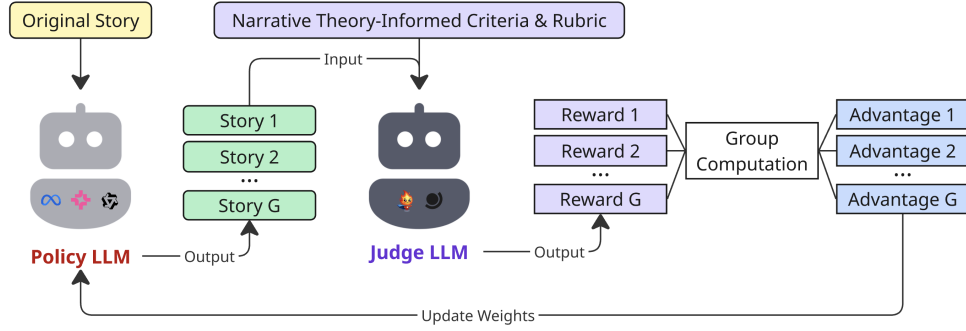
Original Story

Narrative Theory-Informed Criteria & Rubric

Input

Story 1
Story 2
...
Story G

Reward 1
Reward 2
...
Reward G

Group Computation

Advantage 1
Advantage 2
...
Advantage G

Policy LLM

Output

Judge LLM

Output

Update Weights